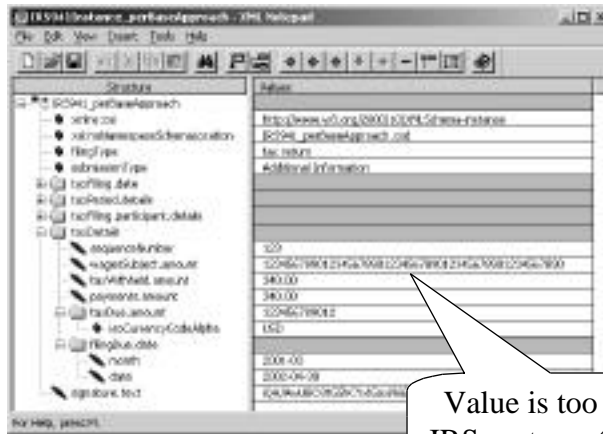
IRS941instance_perBaseApproach - XML Notepad
File Edit View Insert Tools Help

Structure
Values

IRS941_perBaseApproach
xmlns:xsi
http://www.w3.org/2001/XMLSchema-instance
xsi:noNamespaceSchemaLocation
IRS941_perBaseApproach.xsd
filingType
tax return
submissionType
Additional Information
taxFiling.date
taxPeriod.details
taxFiling.participant.details
taxDetails
sequenceNumber
123
wagesSubject.amount
123456789012345678901234567890123456789012345678901234567890
taxWithheld.amount
340.00
payments.amount
340.00
taxDue.amount
12345678901
isoCurrencyCodeAlpha
USD
filingDue.date
month
2000-00
date
2002-04-28
signature.text
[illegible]

For Help, press F1

Value is too
IRS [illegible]